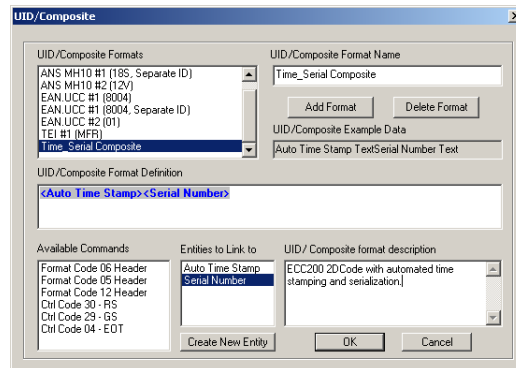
UID/Composite

UID/Composite Formats

ANS MH10 #1 (18S, Separate ID)
ANS MH10 #2 (12V)
EAN.UCC #1 (8004)
EAN.UCC #1 (8004, Separate ID)
EAN.UCC #2 (01)
TEI #1 (MFR)
Time_Serial Composite

UID/Composite Format Name

Time_Serial Composite

Add Format

Delete Format

UID/Composite Example Data

Auto Time Stamp TextSerial Number Text

UID/Composite Format Definition

<Auto Time Stamp><Serial Number>

Available Commands

Format Code 06 Header
Format Code 05 Header
Format Code 12 Header
Ctrl Code 30 - RS
Ctrl Code 29 - GS
Ctrl Code 04 - EOT

Entities to Link to

Auto Time Stamp
Serial Number

UID/ Composite format description

ECC200 2DCode with automated time stamping and serialization.

Create New Entity

OK

Cancel